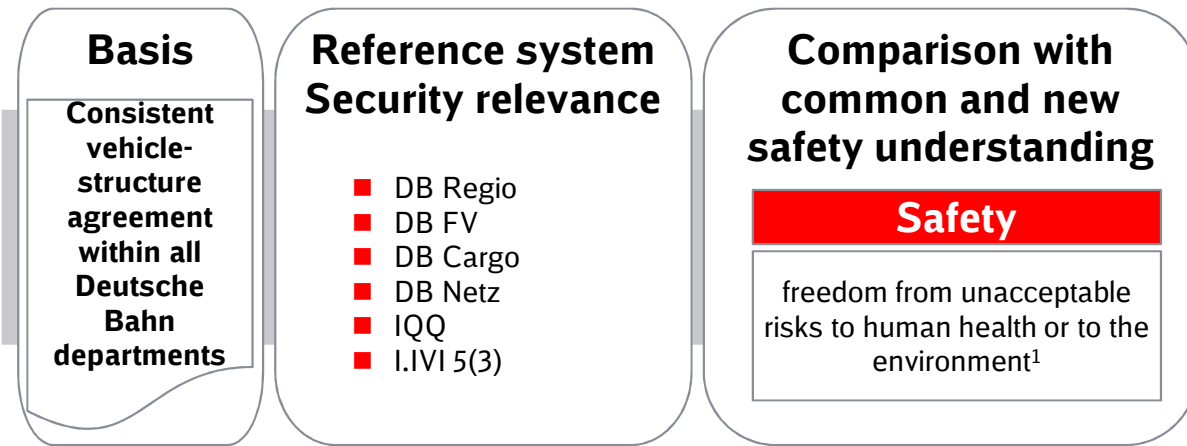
Basis

Consistent vehicle-structure agreement within all Deutsche Bahn departments

Reference system Security relevance

- DB Regio
- DB FV
- DB Cargo
- DB Netz
- IQQ
- I.IVI 5(3)

Comparison with common and new safety understanding

Safety

freedom from unacceptable risks to human health or to the environment$^1$